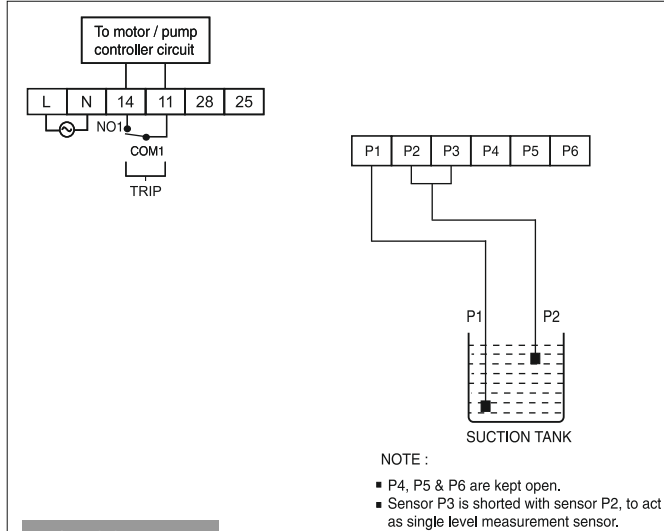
To motor / pump controller circuit

| L | N | 14 | 11 | 28 | 25 |
|---|---|---|---|---|---|

NO1

COM1

TRIP

| P1 | P2 | P3 | P4 | P5 | P6 |
|---|---|---|---|---|---|

P1

P2

SUCTION TANK

NOTE :

- P4, P5 & P6 are kept open.
- Sensor P3 is shorted with sensor P2, to act as single level measurement sensor.